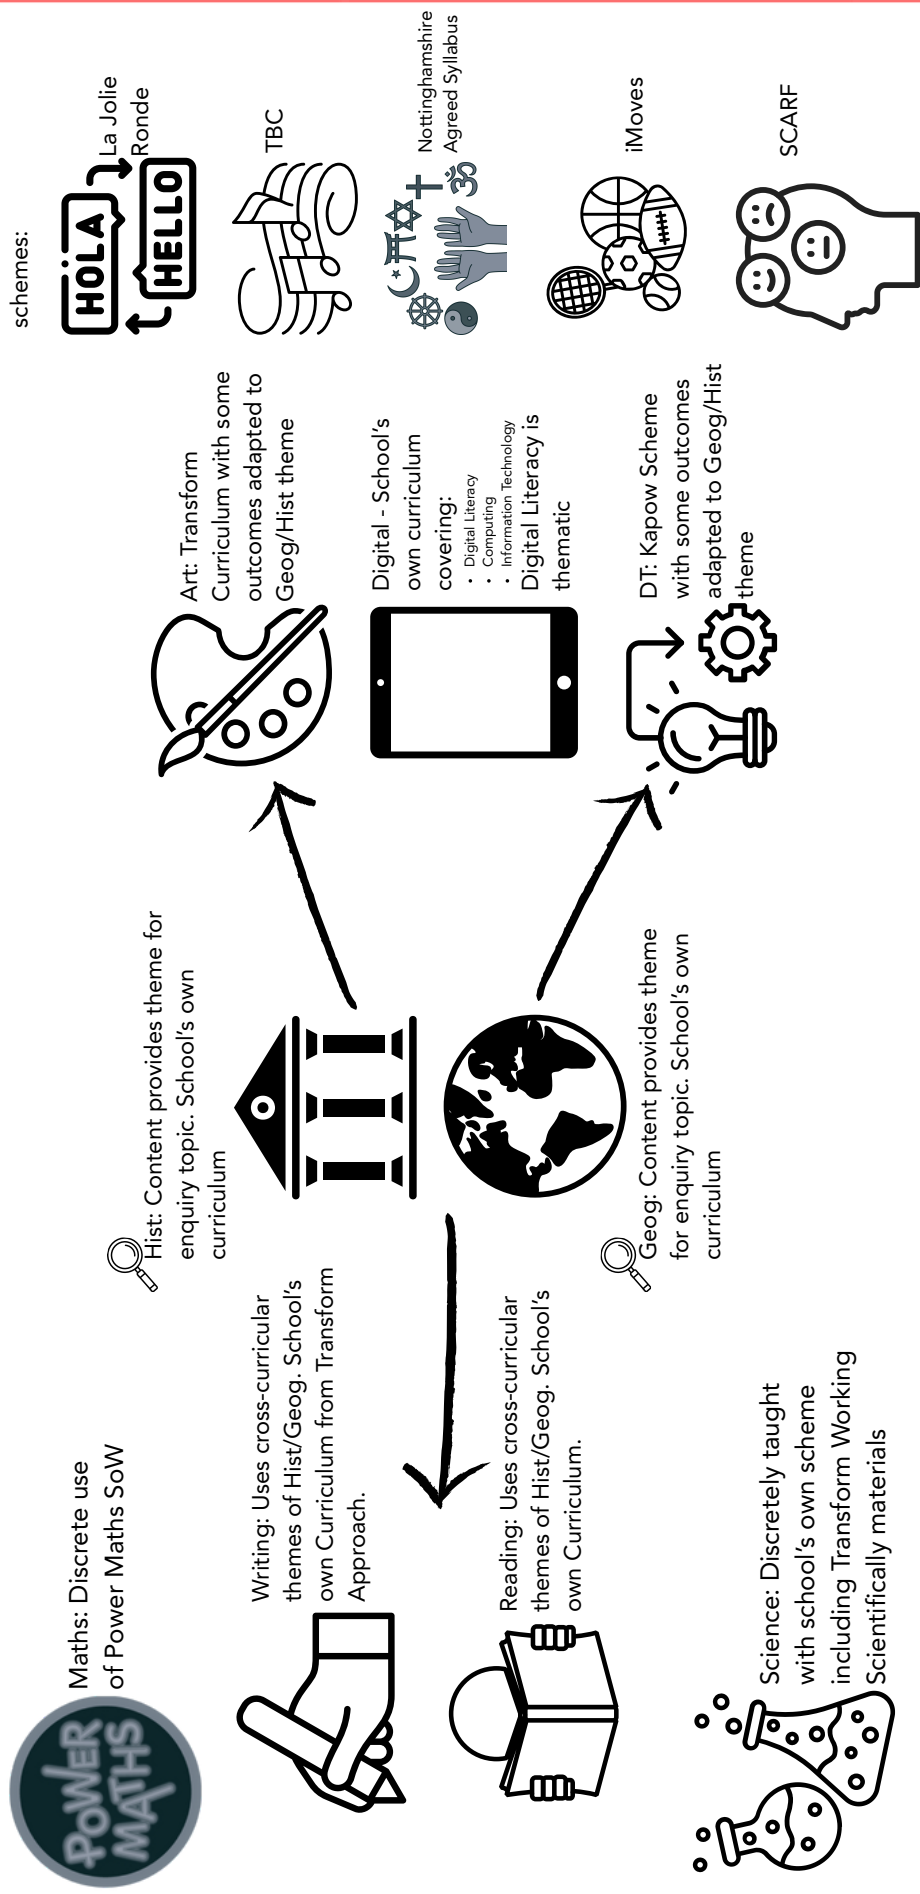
POWER MATHS

Maths: Discrete use of Power Maths SoW

Writing: Uses cross-curricular themes of Hist/Geog. School's own Curriculum from Transform Approach.

Reading: Uses cross-curricular themes of Hist/Geog. School's own Curriculum.

Science: Discretely taught with school's own scheme including Transform Working Scientifically materials

Hist: Content provides theme for enquiry topic. School's own curriculum

Geog: Content provides theme for enquiry topic. School's own curriculum

Art: Transform Curriculum with some outcomes adapted to Geog/Hist theme

Digital - School's own curriculum covering:
• Digital Literacy
• Computing
• Information Technology
Digital Literacy is thematic

DT: Kapow Scheme with some outcomes adapted to Geog/Hist theme

schemes:

HOLA HELLO La Jolie Ronde

TBC

Nottinghamshire Agreed Syllabus

iMoves

SCARF